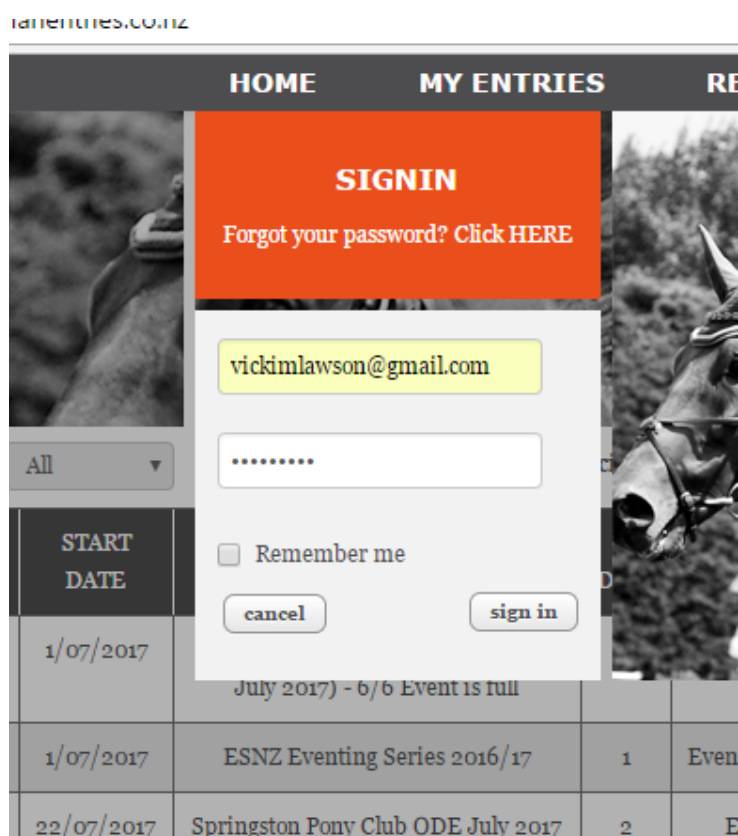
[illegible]anentries.co.nz

HOME MY ENTRIES RE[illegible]

SIGNIN

Forgot your password? Click HERE

vickimlawson@gmail.com

••••••••••

Remember me

cancel

sign in

All

| START DATE | | | |
|---|---|---|---|
| 1/07/2017 | July 2017) - 6/6 Event is full | | |
| 1/07/2017 | ESNZ Eventing Series 2016/17 | 1 | Even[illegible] |
| 22/07/2017 | Springston Pony Club ODE July 2017 | 2 | E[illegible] |